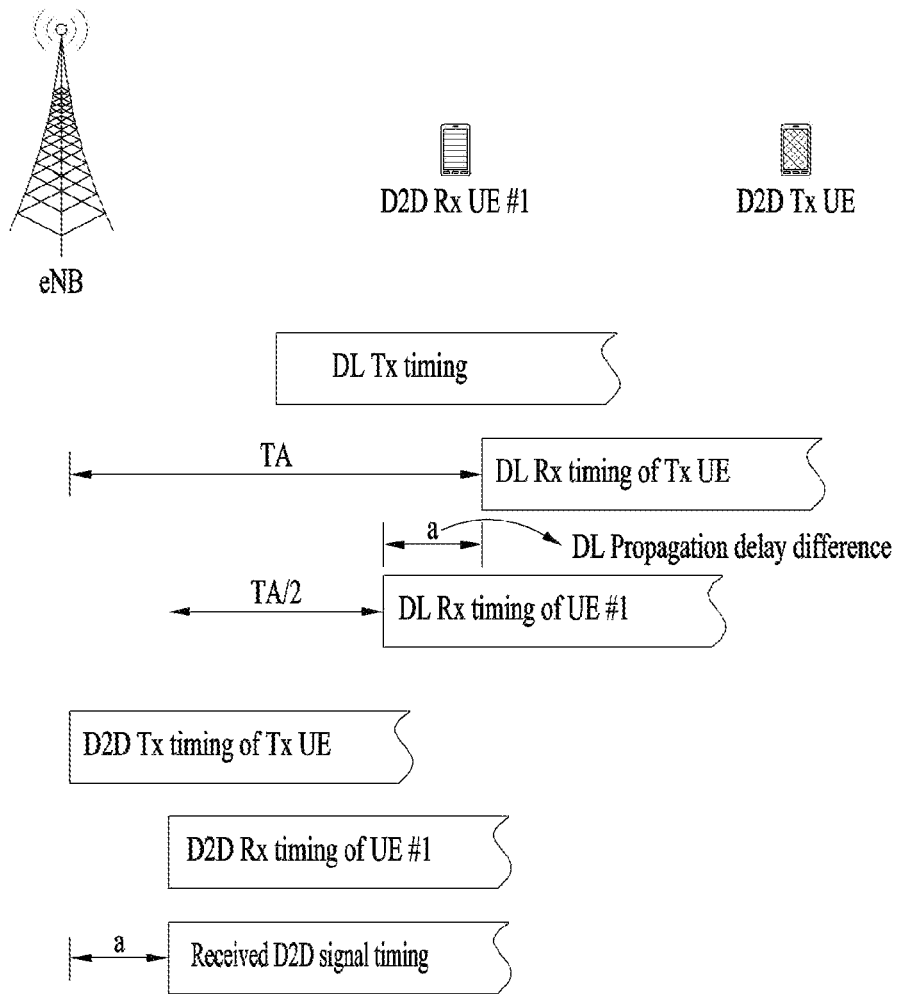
D2D Rx UE #1

D2D Tx UE

eNB

DL Tx timing

TA

DL Rx timing of Tx UE

a

DL Propagation delay difference

TA/2

DL Rx timing of UE #1

D2D Tx timing of Tx UE

D2D Rx timing of UE #1

a

Received D2D signal timing